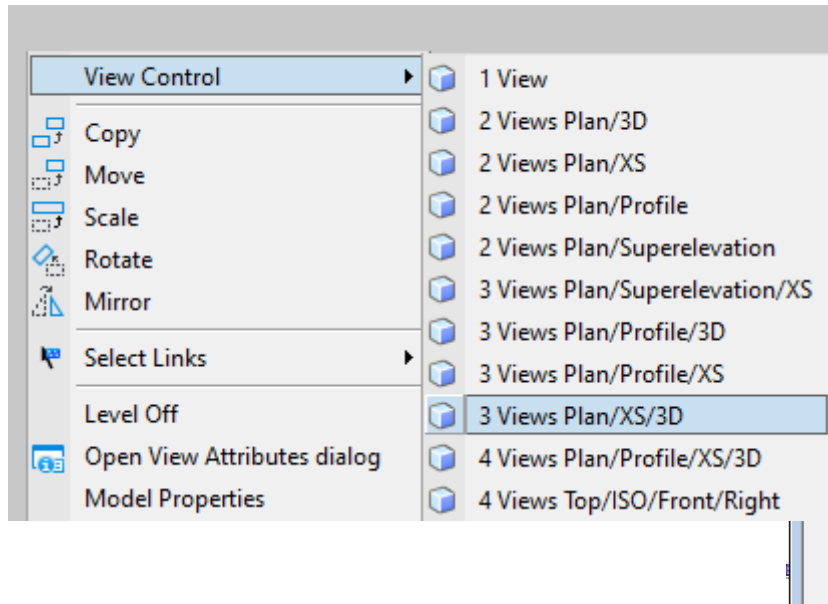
View Control
Copy
Move
Scale
Rotate
Mirror
Select Links
Level Off
Open View Attributes dialog
Model Properties

1 View
2 Views Plan/3D
2 Views Plan/XS
2 Views Plan/Profile
2 Views Plan/Superelevation
3 Views Plan/Superelevation/XS
3 Views Plan/Profile/3D
3 Views Plan/Profile/XS
3 Views Plan/XS/3D
4 Views Plan/Profile/XS/3D
4 Views Top/ISO/Front/Right